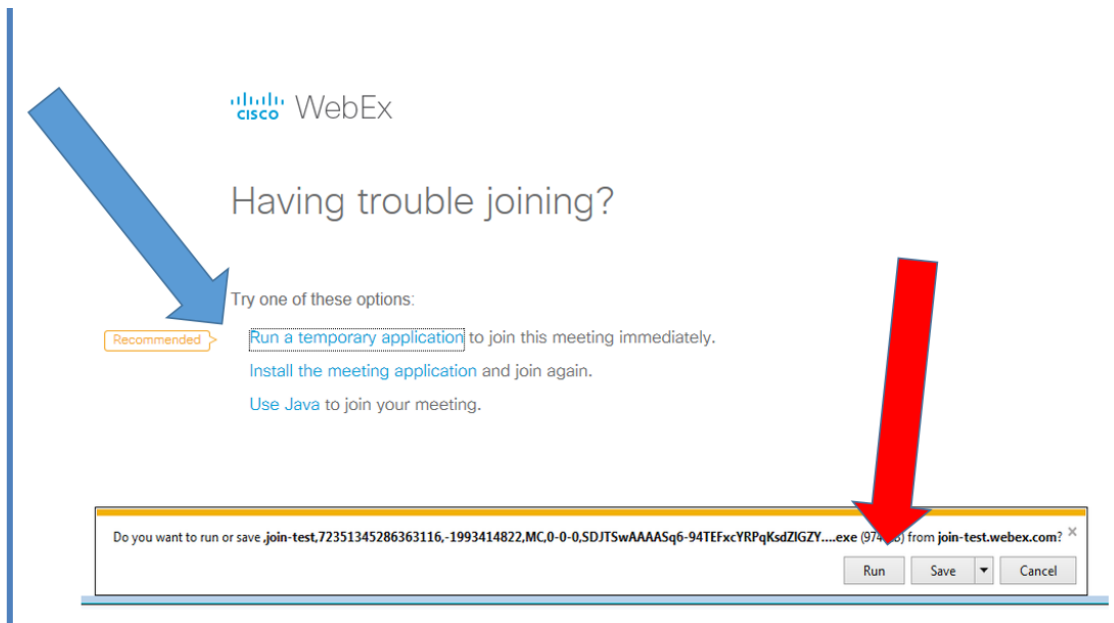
cisco WebEx

Having trouble joining?

Try one of these options:

Recommended Run a temporary application to join this meeting immediately.

Install the meeting application and join again.

Use Java to join your meeting.

Do you want to run or save ,join-test,72351345286363116,-1993414822,MC,0-0-0,SDJTSwAAAASq6-94TEFxcYRPqKsdZIGZY....exe (974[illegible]) from join-test.webex.com? ×

Run Save ▾ Cancel